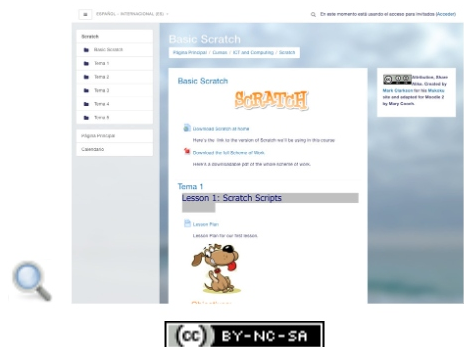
ESPAÑOL - INTERNACIONAL (ES)

En este momento está usando el acceso para invitados (Acceder)

Scratch
Basic Scratch
Tema 1
Tema 2
Tema 3
Tema 4
Tema 5

Página Principal
Calendario

Basic Scratch
Página Principal / Cursos / ICT and Computing / Scratch

Basic Scratch

SCRATCH

Download Scratch at home
Here's the link to the version of Scratch we'll be using in this course.

Download the full Scheme of Work
Here's a downloadable pdf of the whole scheme of work.

Tema 1
Lesson 1: Scratch Scripts

Lesson Plan
Lesson Plan for our first lesson.

Objectives

Attribution, Share Alike. Created by Mark Clarkson for his Website, site and adapted for Moodle 2 by Mary Cooch.

(cc) BY-NC-SA